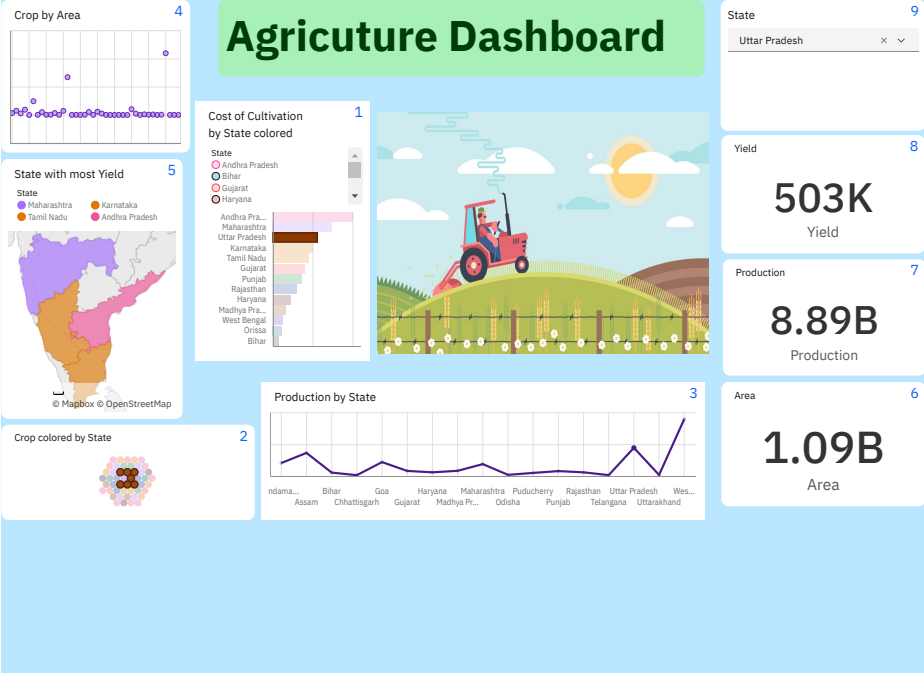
Crop by Area 4

Agricuture Dashboard

State 9
Uttar Pradesh × ⌄

Cost of Cultivation by State colored 1
State
Andhra Pradesh
Bihar
Gujarat
Haryana
Andhra Pra...
Maharashtra
Uttar Pradesh
Karnataka
Tamil Nadu
Gujarat
Punjab
Rajasthan
Haryana
Madhya Pra...
West Bengal
Orissa
Bihar

State with most Yield 5
State
Maharashtra
Karnataka
Tamil Nadu
Andhra Pradesh
© Mapbox © OpenStreetMap

Yield 8
503K
Yield

Production 7
8.89B
Production

Crop colored by State 2

Production by State 3
ndama... Assam Bihar Chhattisgarh Goa Gujarat Haryana Madhya Pr... Maharashtra Odisha Puducherry Punjab Rajasthan Telangana Uttar Pradesh Uttarakhand Wes...

Area 6
1.09B
Area